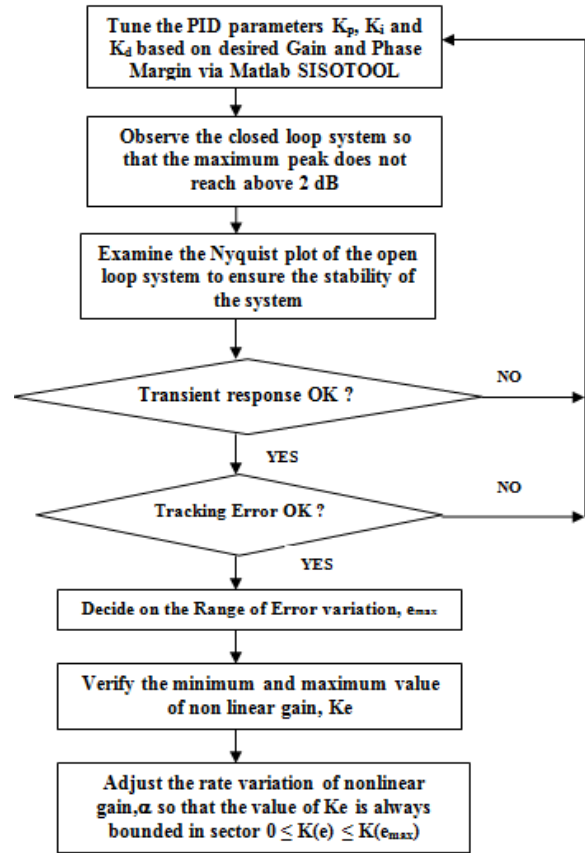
Tune the PID parameters $K_p$, $K_i$ and $K_d$ based on desired Gain and Phase Margin via Matlab SISOTOOL

Observe the closed loop system so that the maximum peak does not reach above 2 dB

Examine the Nyquist plot of the open loop system to ensure the stability of the system

Transient response OK ?

NO

YES

Tracking Error OK ?

NO

YES

Decide on the Range of Error variation, $e_{max}$

Verify the minimum and maximum value of non linear gain, Ke

Adjust the rate variation of nonlinear gain,$\alpha$ so that the value of Ke is always bounded in sector $0 \leq K(e) \leq K(e_{max})$